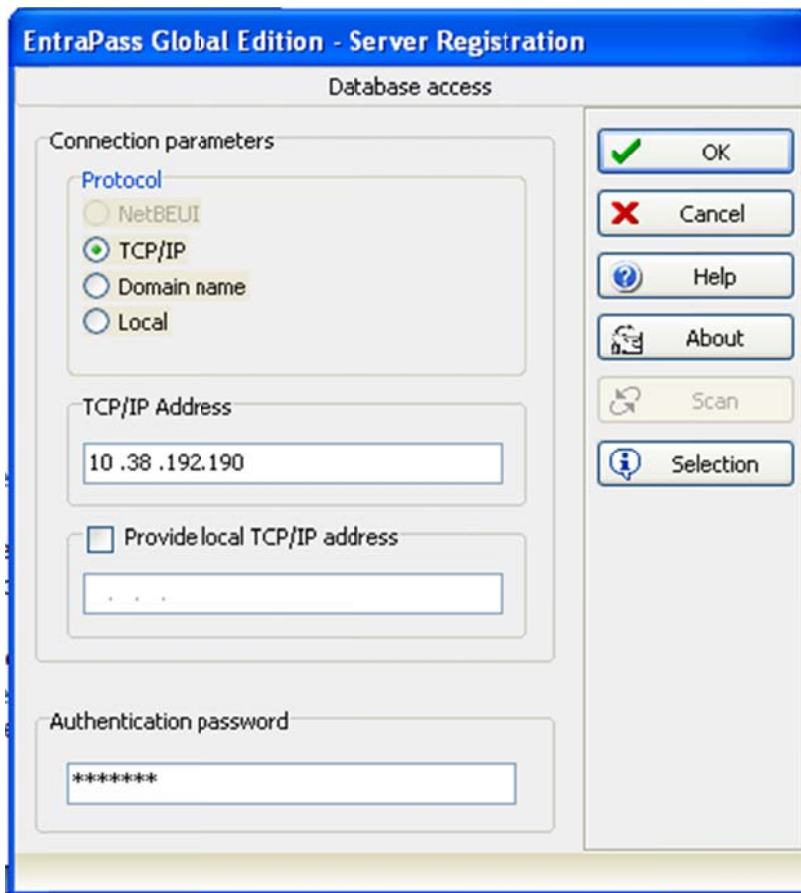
EntraPass Global Edition - Server Registration

Database access

Connection parameters

Protocol

NetBEUI

TCP/IP

Domain name

Local

TCP/IP Address

10 .38 .192.190

Provide local TCP/IP address

. . .

Authentication password

*******

OK

Cancel

Help

About

Scan

Selection